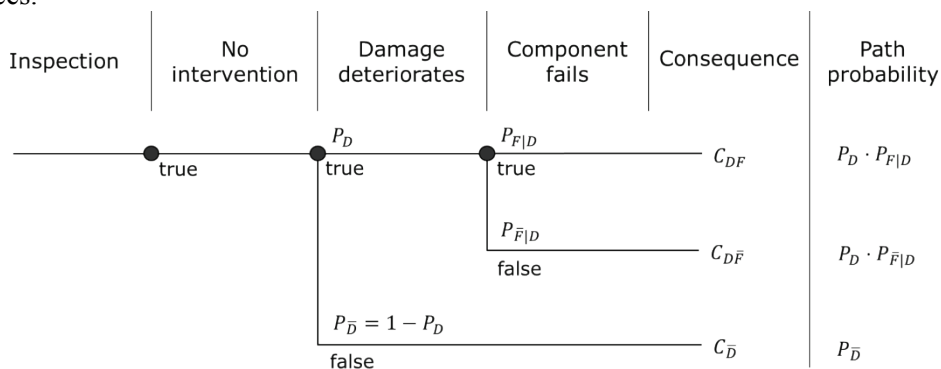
ces:

Inspection | No intervention | Damage deteriorates | Component fails | Consequence | Path probability

true

$P_D$
true

$P_{F|D}$
true

$C_{DF}$

$P_D \cdot P_{F|D}$

$P_{\bar{F}|D}$
false

$C_{D\bar{F}}$

$P_D \cdot P_{\bar{F}|D}$

$P_{\bar{D}} = 1 - P_D$
false

$C_{\bar{D}}$

$P_{\bar{D}}$